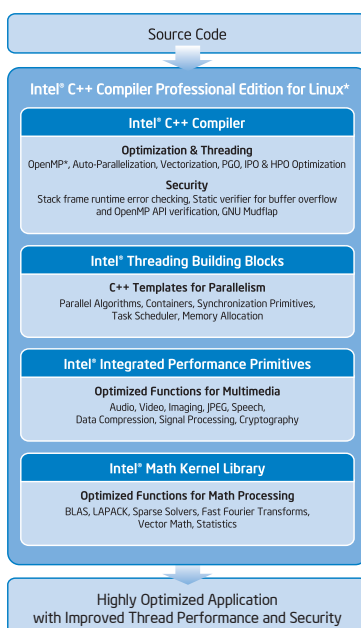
Source Code

Intel® C++ Compiler Professional Edition for Linux*

Intel® C++ Compiler

Optimization & Threading
OpenMP*, Auto-Parallelization, Vectorization, PGO, IPO & HPO Optimization

Security
Stack frame runtime error checking, Static verifier for buffer overflow and OpenMP API verification, GNU Mudflap

Intel® Threading Building Blocks

C++ Templates for Parallelism
Parallel Algorithms, Containers, Synchronization Primitives, Task Scheduler, Memory Allocation

Intel® Integrated Performance Primitives

Optimized Functions for Multimedia
Audio, Video, Imaging, JPEG, Speech, Data Compression, Signal Processing, Cryptography

Intel® Math Kernel Library

Optimized Functions for Math Processing
BLAS, LAPACK, Sparse Solvers, Fast Fourier Transforms, Vector Math, Statistics

Highly Optimized Application with Improved Thread Performance and Security